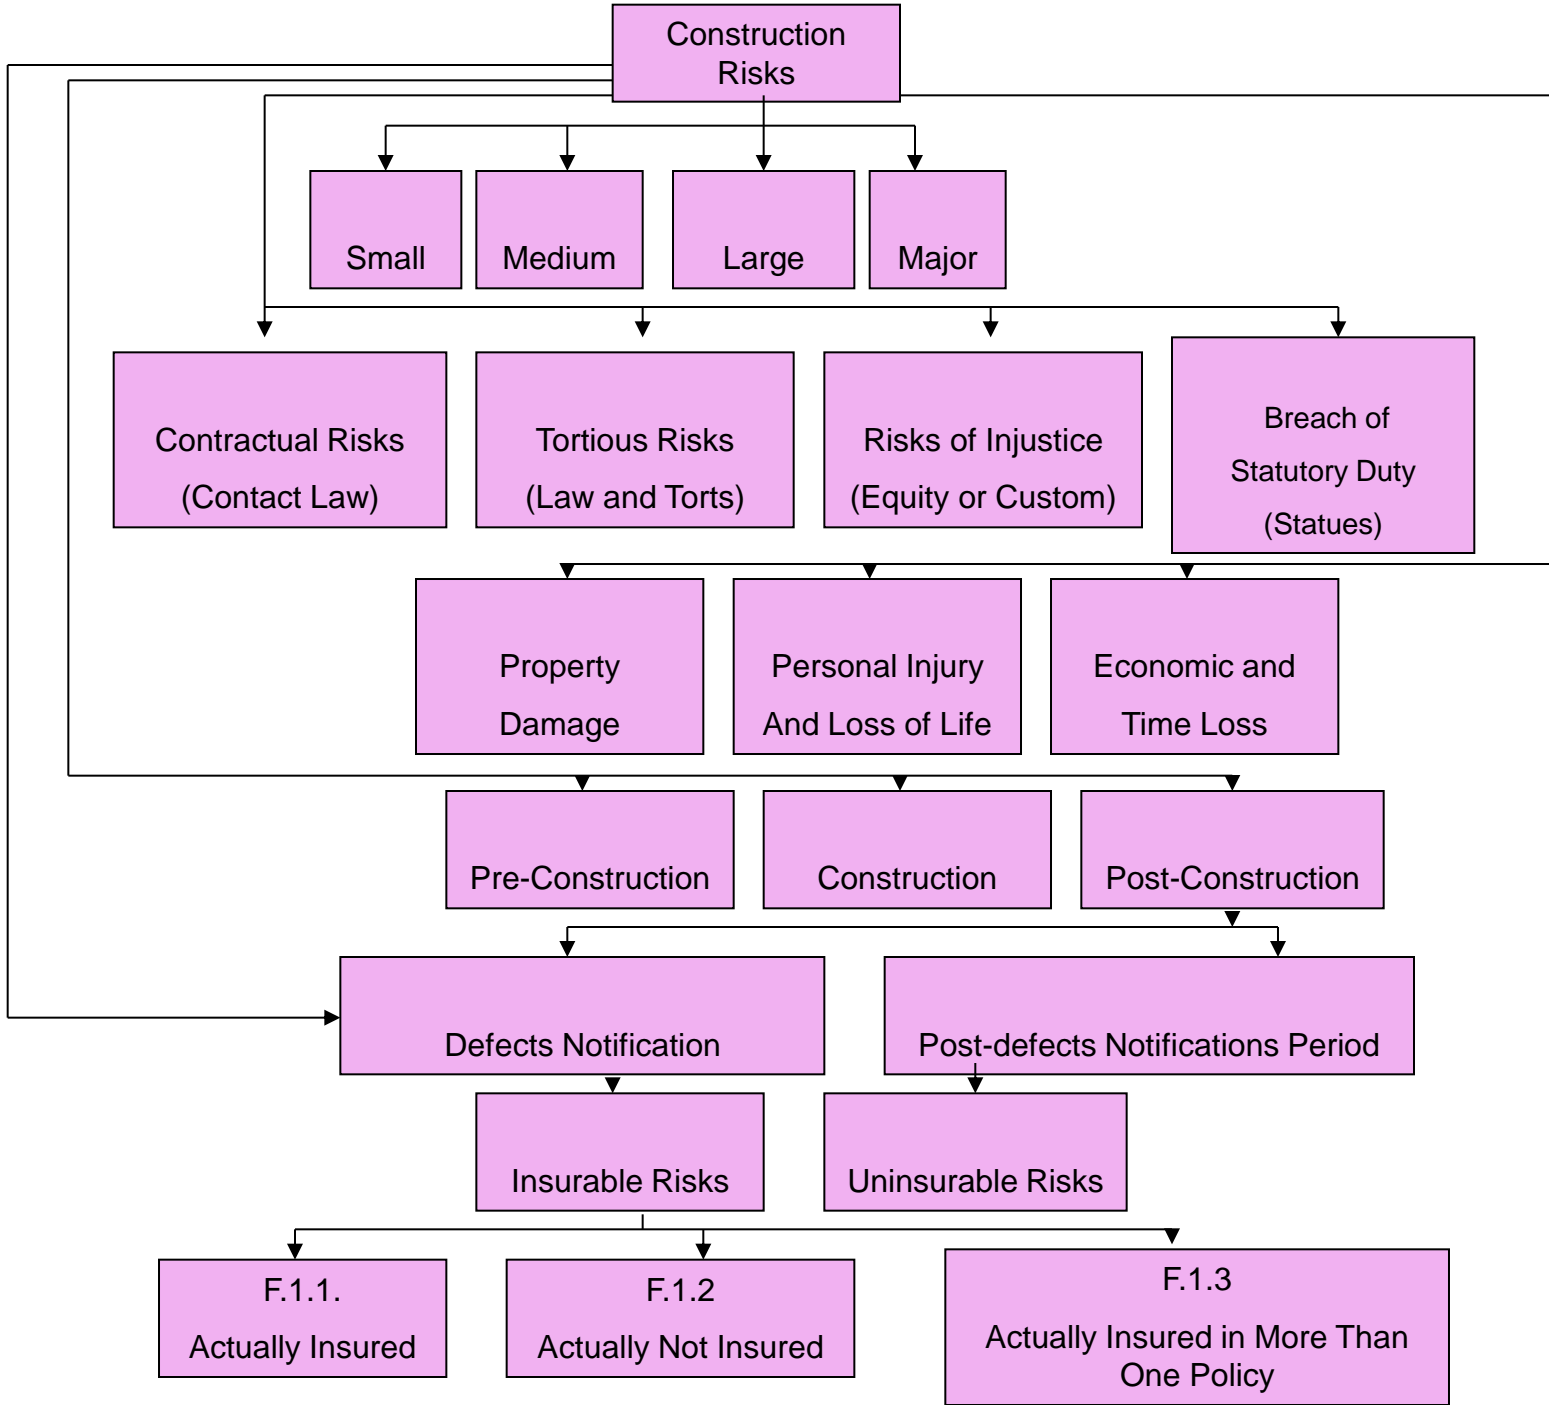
Construction Risks

Small

Medium

Large

Major

Contractual Risks
(Contact Law)

Tortious Risks
(Law and Torts)

Risks of Injustice
(Equity or Custom)

Breach of
Statutory Duty
(Statues)

Property
Damage

Personal Injury
And Loss of Life

Economic and
Time Loss

Pre-Construction

Construction

Post-Construction

Defects Notification

Post-defects Notifications Period

Insurable Risks

Uninsurable Risks

F.1.1.
Actually Insured

F.1.2
Actually Not Insured

F.1.3
Actually Insured in More Than One Policy